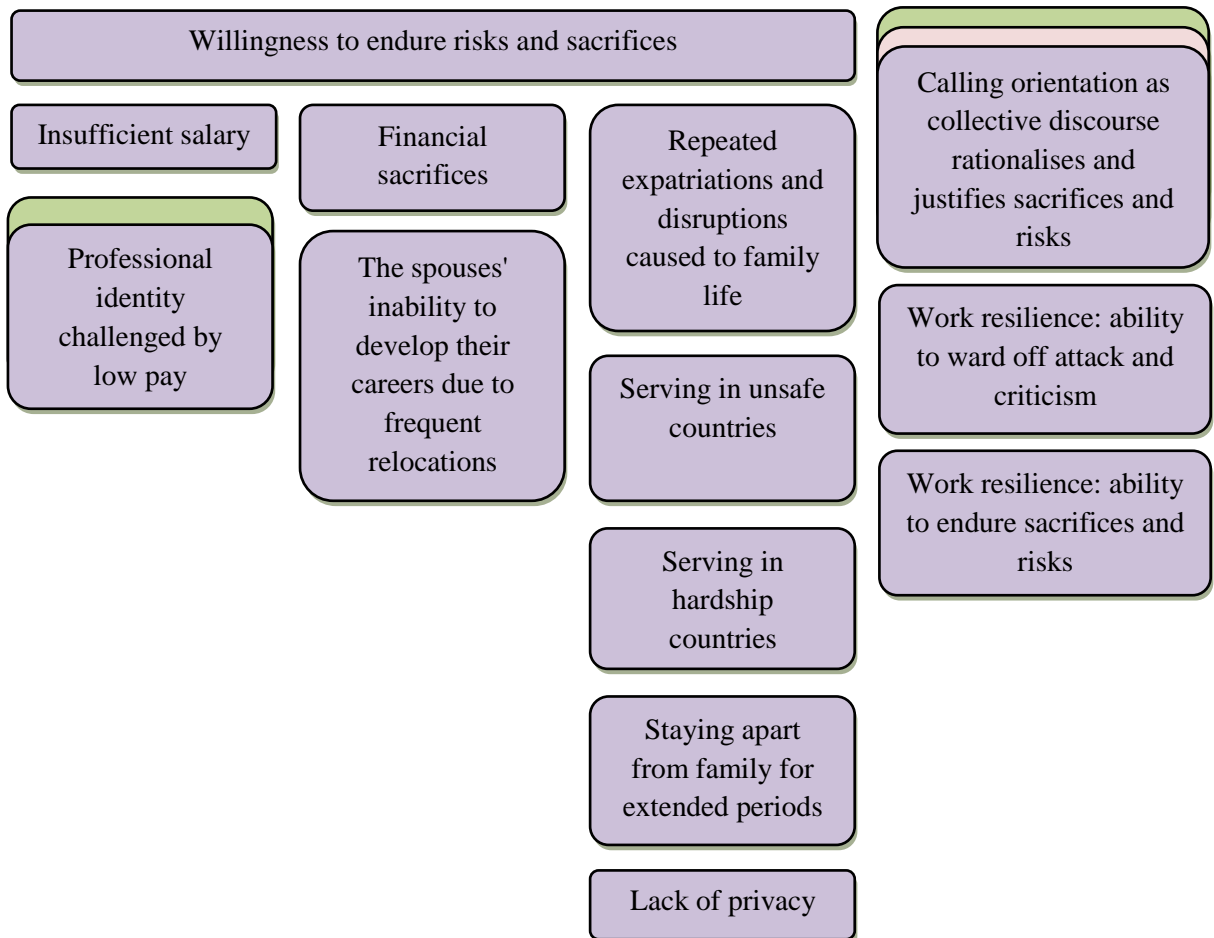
Willingness to endure risks and sacrifices

Insufficient salary

Professional identity challenged by low pay

Financial sacrifices

The spouses' inability to develop their careers due to frequent relocations

Repeated expatriations and disruptions caused to family life

Serving in unsafe countries

Serving in hardship countries

Staying apart from family for extended periods

Lack of privacy

Calling orientation as collective discourse rationalises and justifies sacrifices and risks

Work resilience: ability to ward off attack and criticism

Work resilience: ability to endure sacrifices and risks